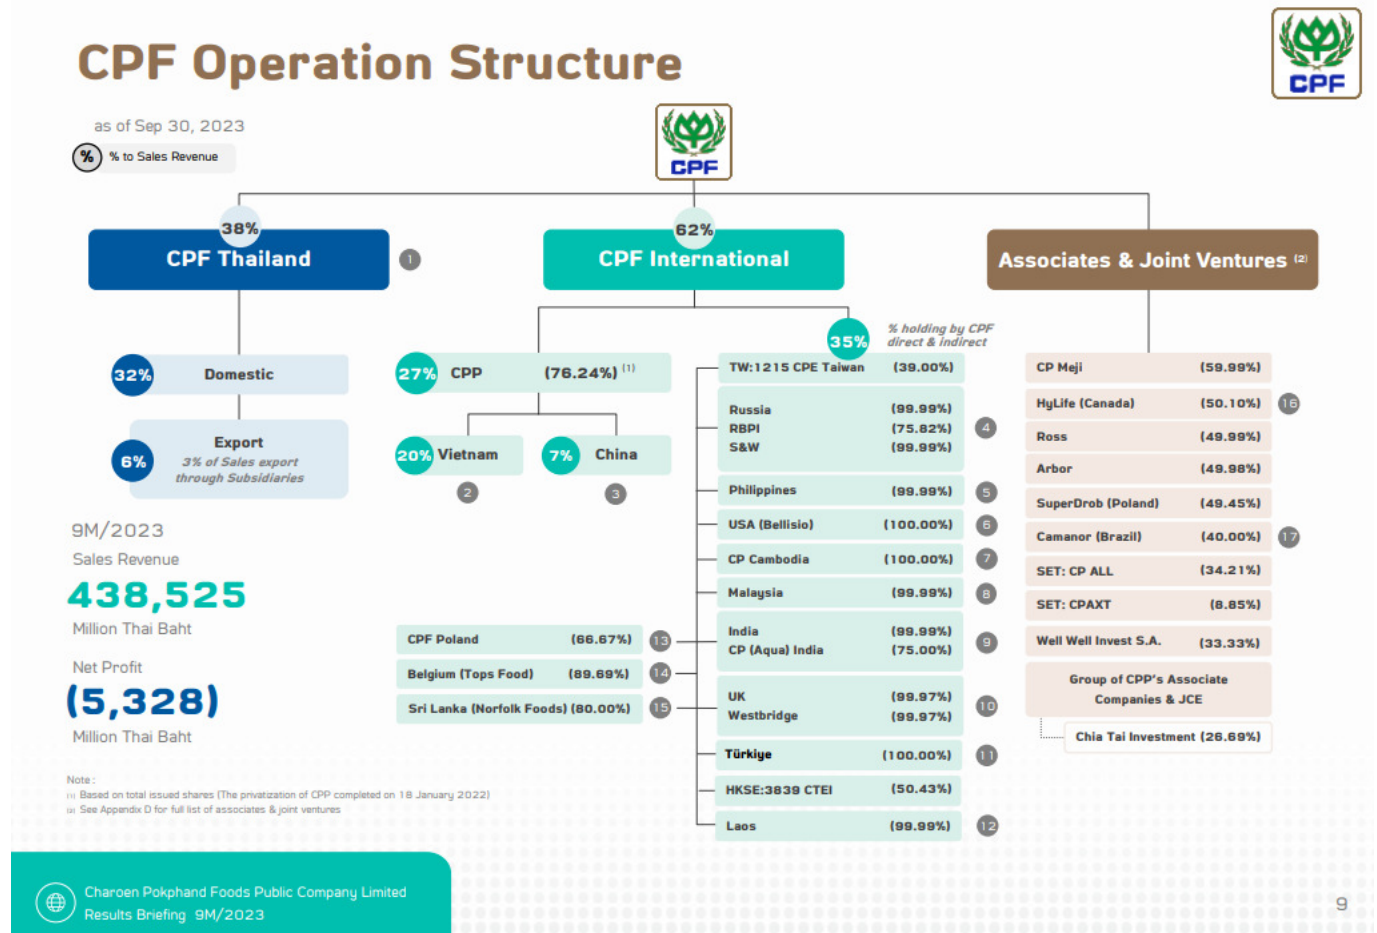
CPF Operation Structure

CPF

as of Sep 30, 2023

% % to Sales Revenue

CPF

38%
CPF Thailand
1

62%
CPF International

Associates & Joint Ventures (2)

32% Domestic

6% Export
3% of Sales export through Subsidiaries

9M/2023
Sales Revenue
438,525
Million Thai Baht

Net Profit
(5,328)
Million Thai Baht

27% CPP (76.24%) (1)

20% Vietnam
2

7% China
3

CPF Poland (66.67%) 13
Belgium (Tops Food) (89.69%) 14
Sri Lanka (Norfolk Foods) (80.00%) 15

35% % holding by CPF direct & indirect

| | | |
|---|---|---|
| TW:1215 CPE Taiwan | (39.00%) | |
| Russia<br>RBPI<br>S&W | (99.99%)<br>(75.82%)<br>(99.99%) | 4 |
| Philippines | (99.99%) | 5 |
| USA (Bellisio) | (100.00%) | 6 |
| CP Cambodia | (100.00%) | 7 |
| Malaysia | (99.99%) | 8 |
| India<br>CP (Aqua) India | (99.99%)<br>(75.00%) | 9 |
| UK<br>Westbridge | (99.97%)<br>(99.97%) | 10 |
| Türkiye | (100.00%) | 11 |
| HKSE:3839 CTEI | (50.43%) | |
| Laos | (99.99%) | 12 |

| | | |
|---|---|---|
| CP Meji | (59.99%) | |
| HyLife (Canada) | (50.10%) | 16 |
| Ross | (49.99%) | |
| Arbor | (49.98%) | |
| SuperDrob (Poland) | (49.45%) | |
| Camanor (Brazil) | (40.00%) | 17 |
| SET: CP ALL | (34.21%) | |
| SET: CPAXT | (8.85%) | |
| Well Well Invest S.A. | (33.33%) | |

Group of CPF's Associate Companies & JCE
Chia Tai Investment (26.69%)

Note :
(1) Based on total issued shares (The privatization of CPP completed on 18 January 2022)
(2) See Appendix D for full list of associates & joint ventures

Charoen Pokphand Foods Public Company Limited
Results Briefing 9M/2023

9